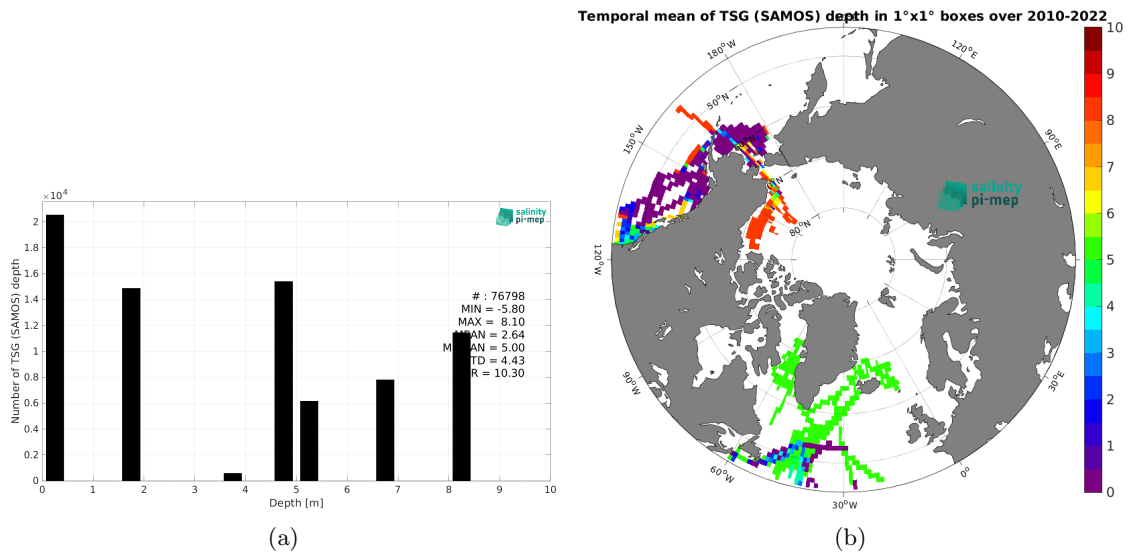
$\times 10^4$

Number of TSG (SAMOS) depth

2
1.8
1.6
1.4
1.2
1
0.8
0.6
0.4
0.2
0

0 1 2 3 4 5 6 7 8 9 10

Depth [m]

salinity pi-mep

# : 76798
MIN = -5.80
MAX = 8.10
M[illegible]AN = 2.64
M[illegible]AN = 5.00
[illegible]TD = 4.43
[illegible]R = 10.30

(a)

Temporal mean of TSG (SAMOS) depth in 1°x1° boxes over 2010-2022

180°W
120°E
50°N
150°W
90°E
60°N
80°N
120°W
90°W
60°W
30°W
0°
30°E

salinity pi-mep

10
9
8
7
6
5
4
3
2
1
0

(b)